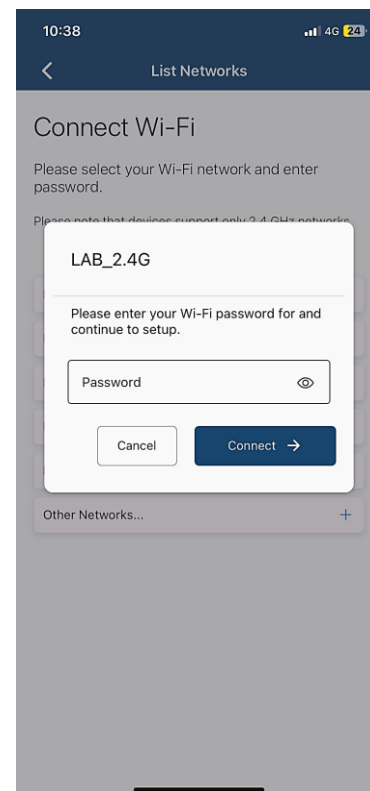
10:38

4G 24

List Networks

Connect Wi-Fi

Please select your Wi-Fi network and enter password.

Please note that devices support only 2.4 GHz networks

LAB_2.4G

Please enter your Wi-Fi password for and continue to setup.

Password

Cancel

Connect →

Other Networks...

+